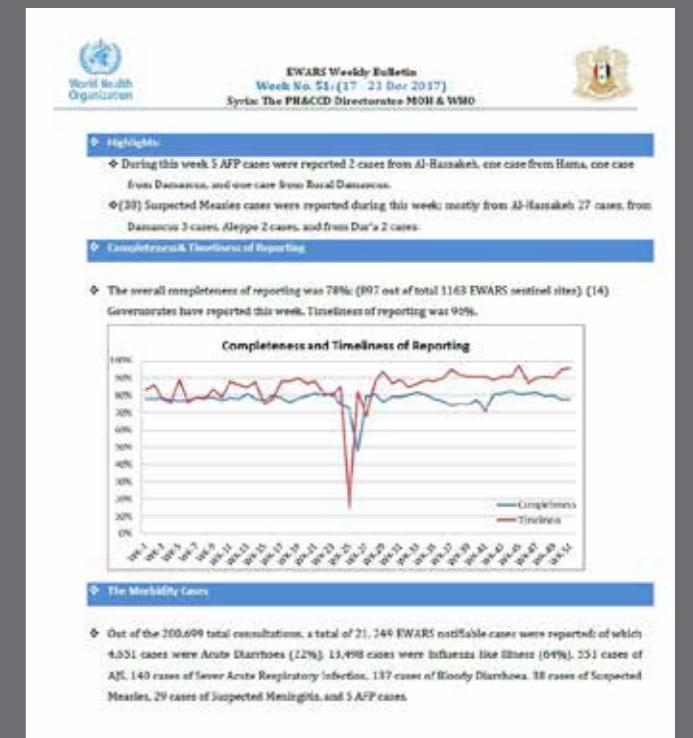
World Health Organization

EWARS Weekly Bulletin
Week No. 51: (17 - 23 Dec 2017)
Syria: The PH&CCD Directorates MOH & WHO

Highlights:

❖ During this week 5 AFP cases were reported 2 cases from Al-Hasakeh, one case from Hama, one case from Damascus, and one case from Rural Damascus.

❖ (38) Suspected Measles cases were reported during this week; mostly from Al-Hasakeh 27 cases, from Damascus 3 cases, Aleppo 2 cases, and from Dar'a 2 cases.

Completeness& Timeliness of Reporting

❖ The overall completeness of reporting was 78%; (897 out of total 1163 EWARS sentinel sites). (14) Governorates have reported this week. Timeliness of reporting was 90%.

Completeness and Timeliness of Reporting

100%
90%
80%
70%
60%
50%
40%
30%
20%
10%
0%

Wk-1 Wk-3 Wk-5 Wk-7 Wk-9 Wk-11 Wk-13 Wk-15 Wk-17 Wk-19 Wk-21 Wk-23 Wk-25 Wk-27 Wk-29 Wk-31 Wk-33 Wk-35 Wk-37 Wk-39 Wk-41 Wk-43 Wk-45 Wk-47 Wk-49 Wk-51

Completeness
Timeliness

The Morbidity Cases

❖ Out of the 200,699 total consultations, a total of 21, 249 EWARS notifiable cases were reported; of which 4,651 cases were Acute Diarrhoea (22%), 13,498 cases were Influenza like illness (64%), 351 cases of AJS, 140 cases of Sever Acute Respiratory infection, 137 cases of Bloody Diarrhoea, 38 cases of Suspected Measles, 29 cases of Suspected Meningitis, and 5 AFP cases.